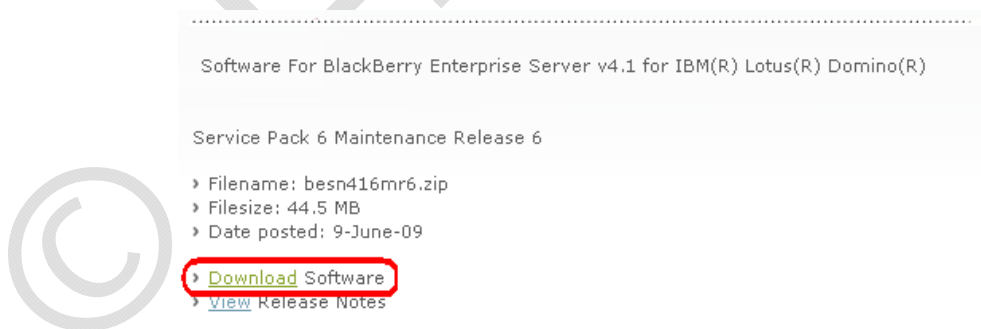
Software For BlackBerry Enterprise Server v4.1 for IBM(R) Lotus(R) Domino(R)

Service Pack 6 Maintenance Release 6

› Filename: besn416mr6.zip
› Filesize: 44.5 MB
› Date posted: 9-June-09

› Download Software
› View Release Notes